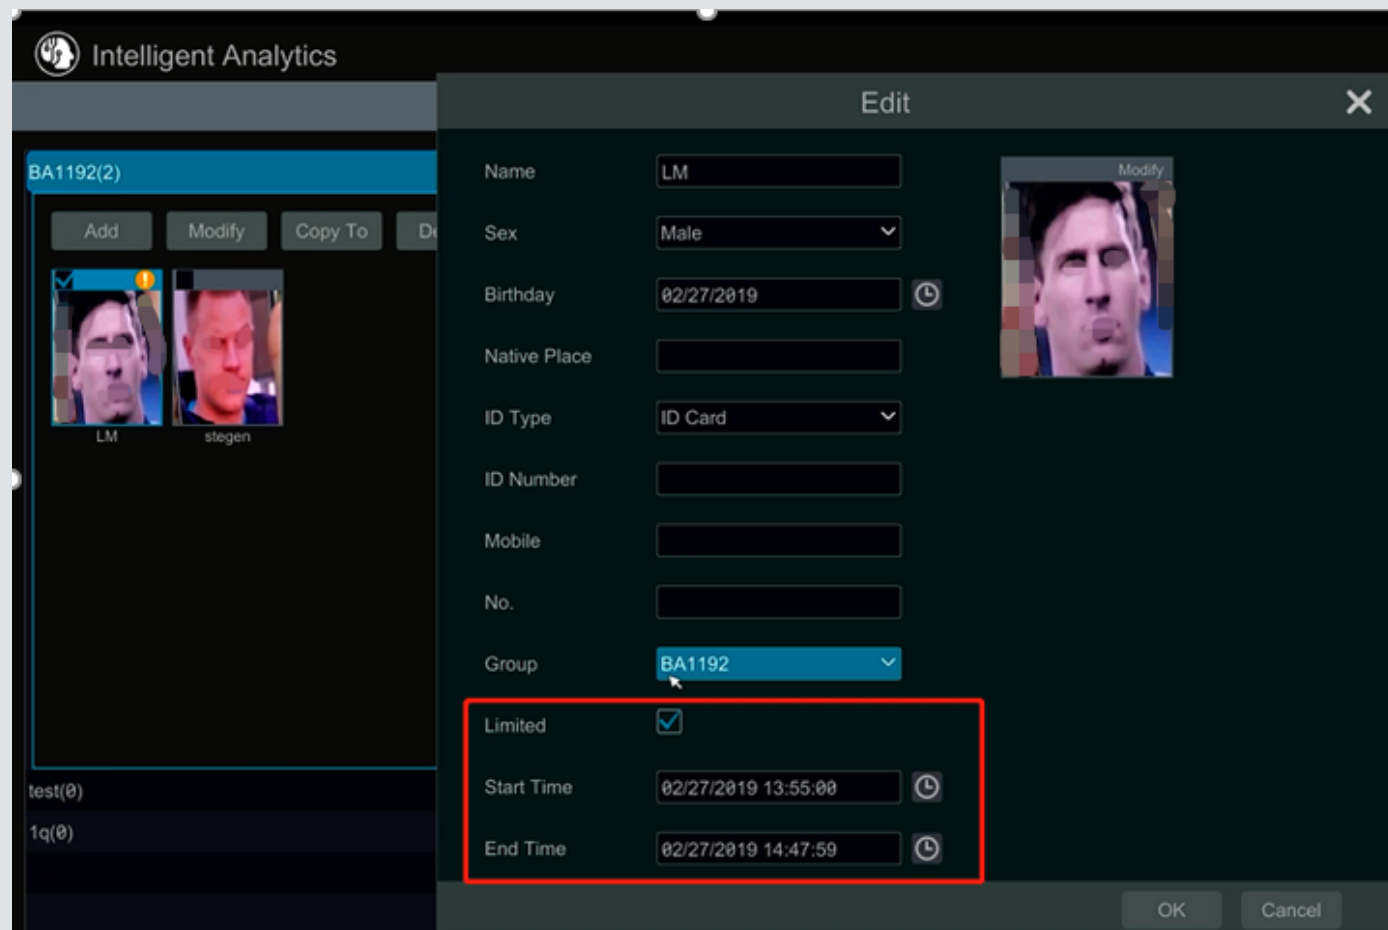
Intelligent Analytics

BA1192(2)

Add Modify Copy To De

LM stegen

test(0)

1q(0)

Edit

Name LM

Sex Male

Birthday 02/27/2019

Native Place

ID Type ID Card

ID Number

Mobile

No.

Group BA1192

Limited

Start Time 02/27/2019 13:55:00

End Time 02/27/2019 14:47:59

Modify

OK Cancel